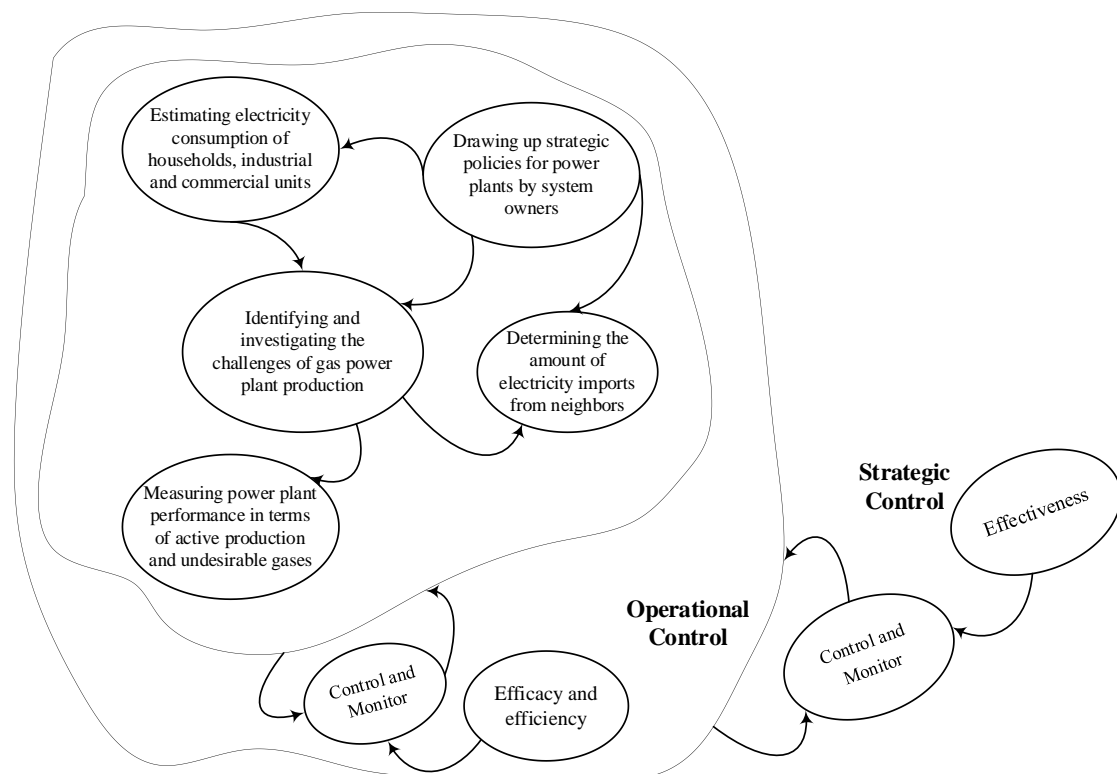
Estimating electricity consumption of households, industrial and commercial units

Drawing up strategic policies for power plants by system owners

Identifying and investigating the challenges of gas power plant production

Determining the amount of electricity imports from neighbors

Measuring power plant performance in terms of active production and undesirable gases

Strategic Control

Effectiveness

Operational Control

Control and Monitor

Efficacy and efficiency

Control and Monitor